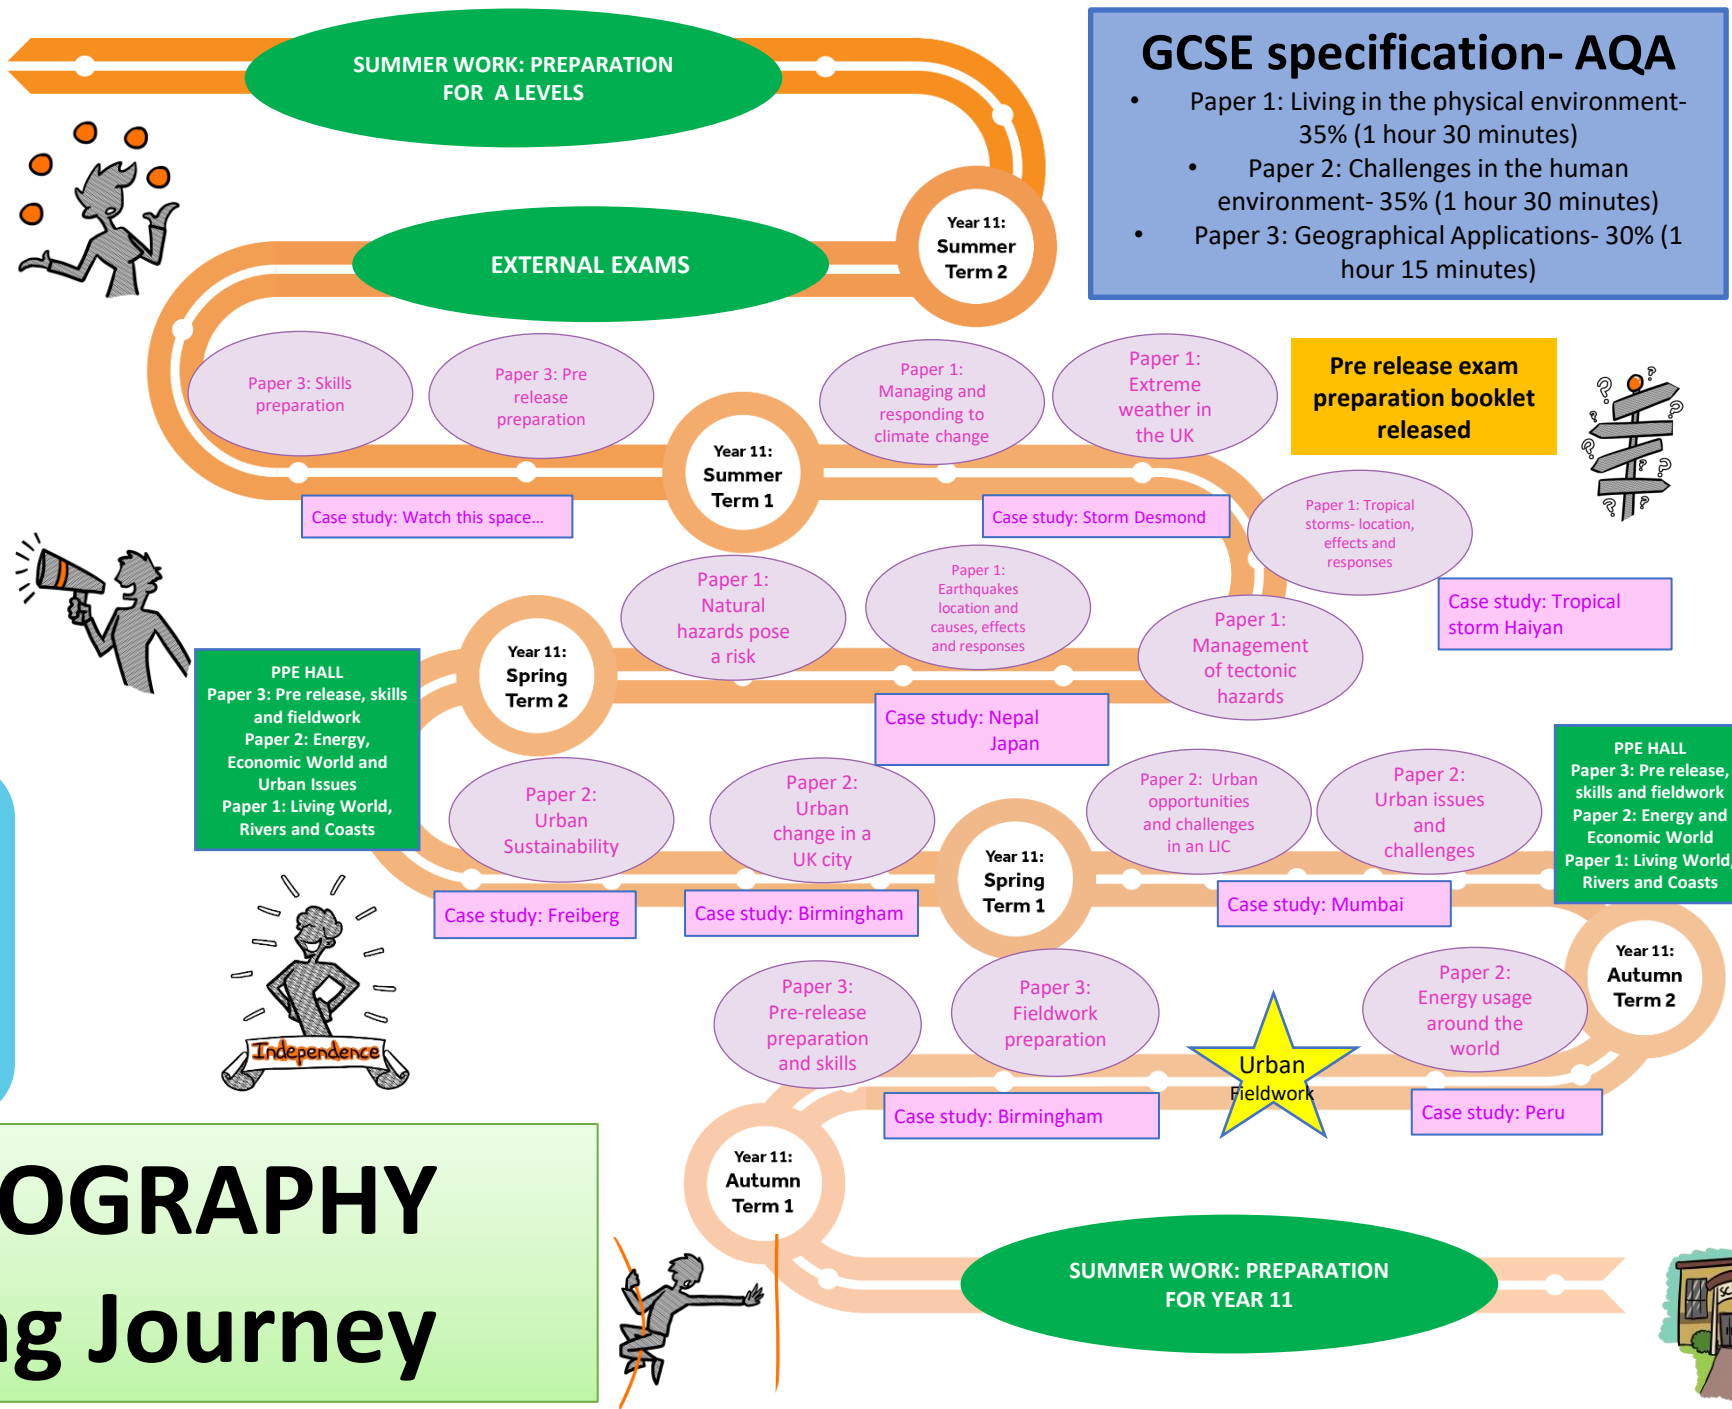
SUMMER WORK: PREPARATION FOR A LEVELS

GCSE specification- AQA
• Paper 1: Living in the physical environment- 35% (1 hour 30 minutes)
• Paper 2: Challenges in the human environment- 35% (1 hour 30 minutes)
• Paper 3: Geographical Applications- 30% (1 hour 15 minutes)

EXTERNAL EXAMS

Year 11: Summer Term 2

Paper 3: Skills preparation

Paper 3: Pre release preparation

Year 11: Summer Term 1

Paper 1: Managing and responding to climate change

Paper 1: Extreme weather in the UK

Pre release exam preparation booklet released

Case study: Watch this space...

Case study: Storm Desmond

Paper 1: Tropical storms- location, effects and responses

Case study: Tropical storm Haiyan

Paper 1: Natural hazards pose a risk

Paper 1: Earthquakes location and causes, effects and responses

Year 11: Spring Term 2

Paper 1: Management of tectonic hazards

PPE HALL
Paper 3: Pre release, skills and fieldwork
Paper 2: Energy, Economic World and Urban Issues
Paper 1: Living World, Rivers and Coasts

Case study: Nepal Japan

Paper 2: Urban Sustainability

Paper 2: Urban change in a UK city

Year 11: Spring Term 1

Paper 2: Urban opportunities and challenges in an LIC

Paper 2: Urban issues and challenges

PPE HALL
Paper 3: Pre release, skills and fieldwork
Paper 2: Energy and Economic World
Paper 1: Living World, Rivers and Coasts

Case study: Freiberg

Case study: Birmingham

Case study: Mumbai

Year 11: Autumn Term 2

Paper 3: Pre-release preparation and skills

Paper 3: Fieldwork preparation

Urban Fieldwork

Paper 2: Energy usage around the world

Independence

Case study: Birmingham

Case study: Peru

OGRAPHY
ng Journey

Year 11: Autumn Term 1

SUMMER WORK: PREPARATION FOR YEAR 11